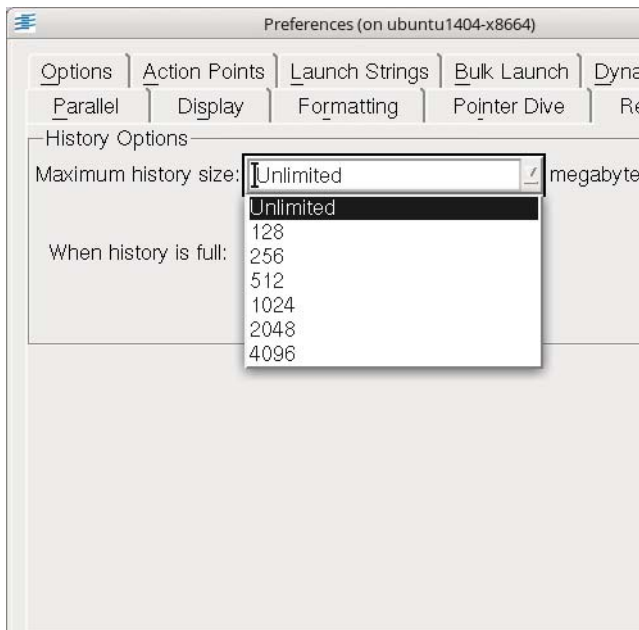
Preferences (on ubuntu1404-x8664)

Options | Action Points | Launch Strings | Bulk Launch | Dyna

Parallel | Display | Formatting | Pointer Dive | Re

History Options

Maximum history size: Unlimited megabyte

When history is full:

Unlimited
128
256
512
1024
2048
4096